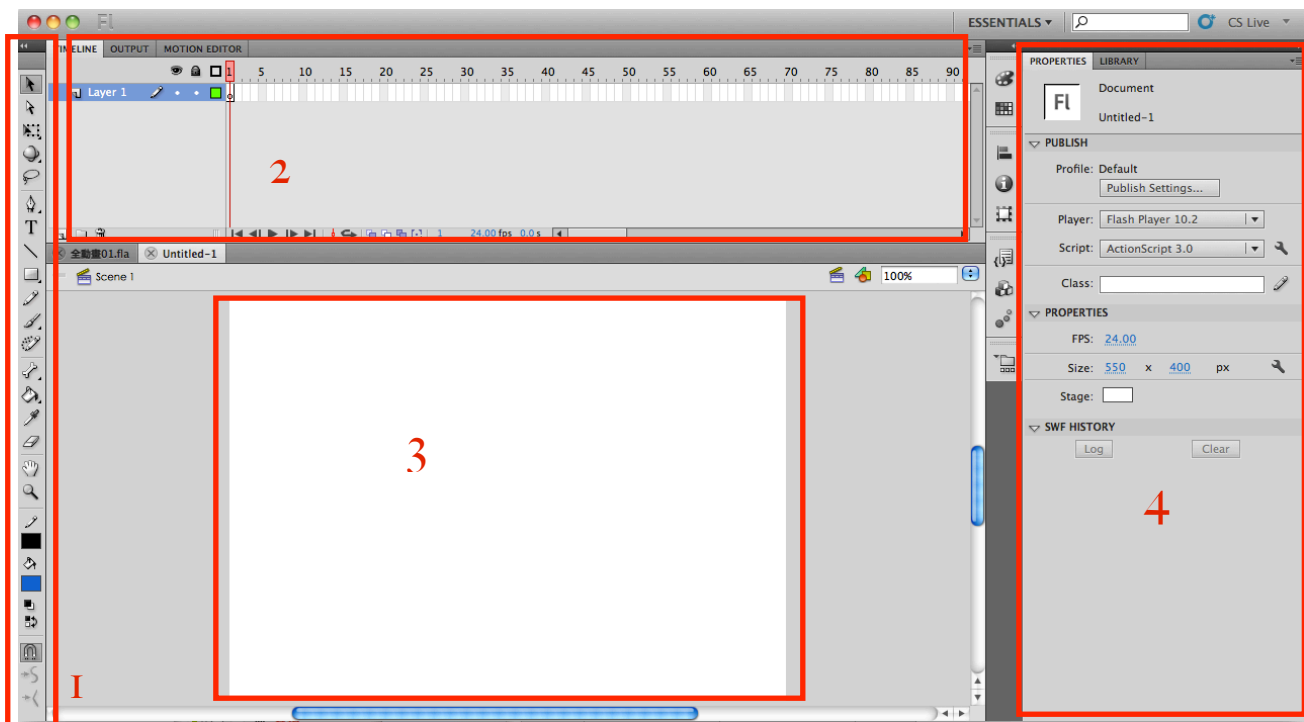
Fl

ESSENTIALS ▾

CS Live

TIMELINE OUTPUT MOTION EDITOR

1 5 10 15 20 25 30 35 40 45 50 55 60 65 70 75 80 85 90

Layer 1

2

1 24.00 fps 0.0 s

全動畫01.fla Untitled-1

Scene 1

100%

3

PROPERTIES LIBRARY

Fl

Document

Untitled-1

PUBLISH

Profile: Default

Publish Settings...

Player: Flash Player 10.2

Script: ActionScript 3.0

Class:

PROPERTIES

FPS: 24.00

Size: 550 x 400 px

Stage:

SWF HISTORY

Log Clear

4

T

I